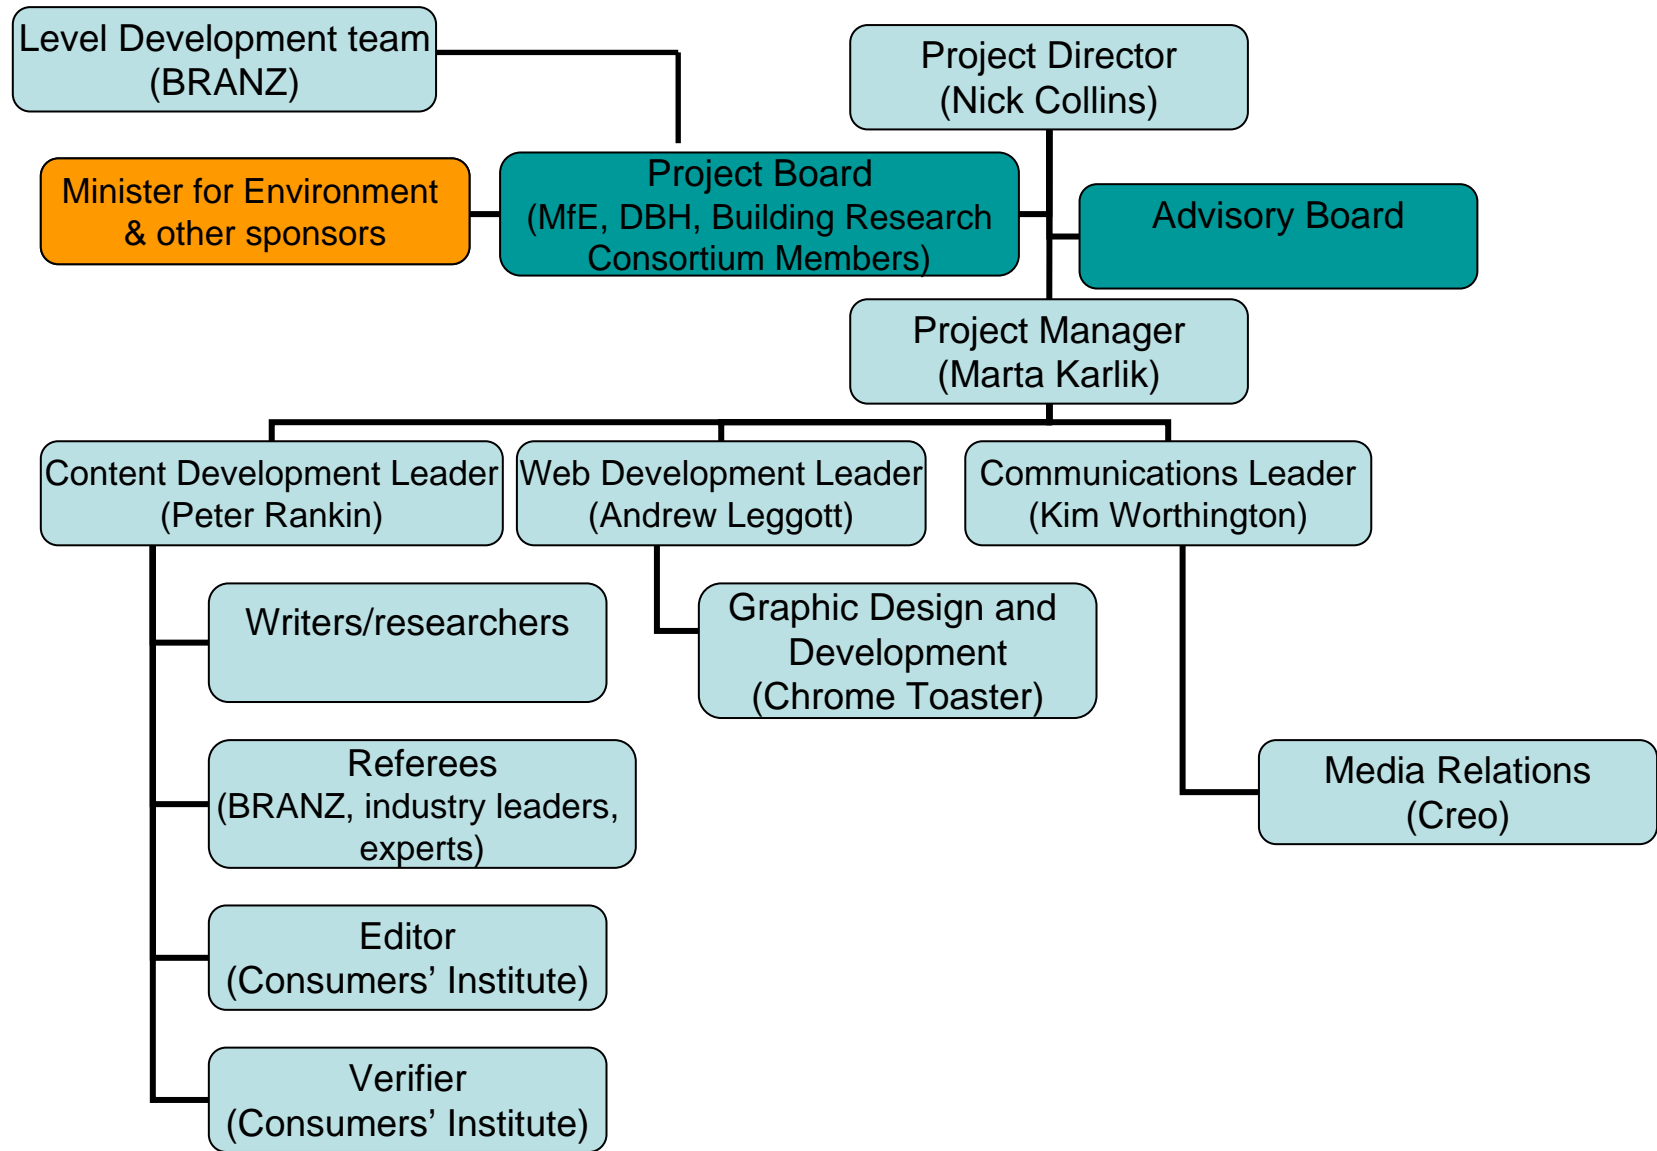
Level Development team
(BRANZ)

Project Director
(Nick Collins)

Minister for Environment
& other sponsors

Project Board
(MfE, DBH, Building Research Consortium Members)

Advisory Board

Project Manager
(Marta Karlik)

Content Development Leader
(Peter Rankin)

Web Development Leader
(Andrew Leggott)

Communications Leader
(Kim Worthington)

Writers/researchers

Graphic Design and Development
(Chrome Toaster)

Referees
(BRANZ, industry leaders, experts)

Media Relations
(Creo)

Editor
(Consumers' Institute)

Verifier
(Consumers' Institute)